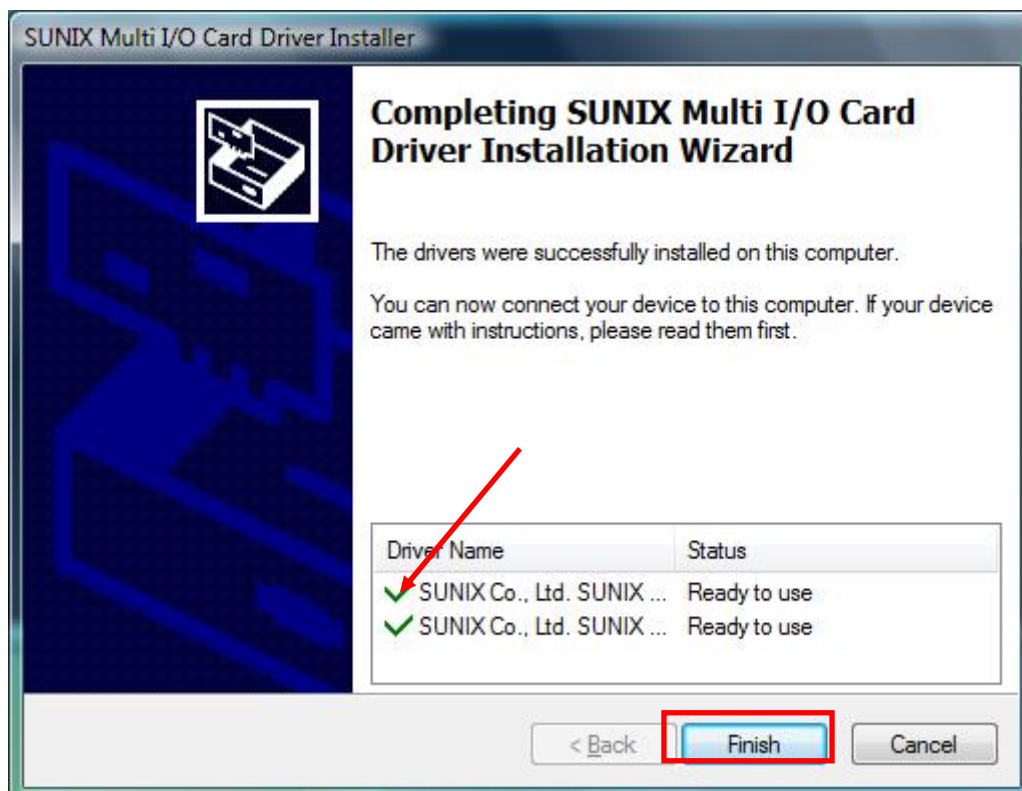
SUNIX Multi I/O Card Driver Installer

Completing SUNIX Multi I/O Card Driver Installation Wizard

The drivers were successfully installed on this computer.

You can now connect your device to this computer. If your device came with instructions, please read them first.

| Driver Name | Status |
|---|---|
| SUNIX Co., Ltd. SUNIX ... | Ready to use |
| SUNIX Co., Ltd. SUNIX ... | Ready to use |

< Back

Finish

Cancel